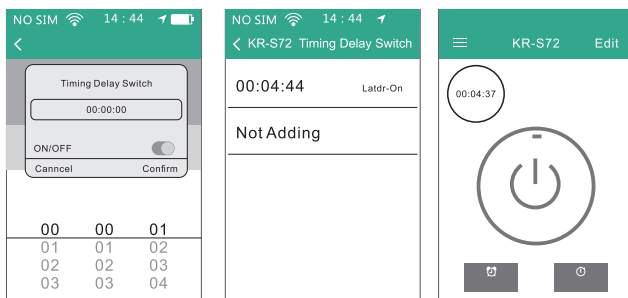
NO SIM 14 : 44

<

Timing Delay Switch

00:00:00

ON/OFF

Canncel Confirm

| 00 | 00 | 01 |
|---|---|---|
| 01 | 01 | 02 |
| 02 | 02 | 03 |
| 03 | 03 | 04 |

NO SIM 14 : 44

< KR-S72 Timing Delay Switch

00:04:44 Latdr-On

Not Adding

KR-S72 Edit

00:04:37